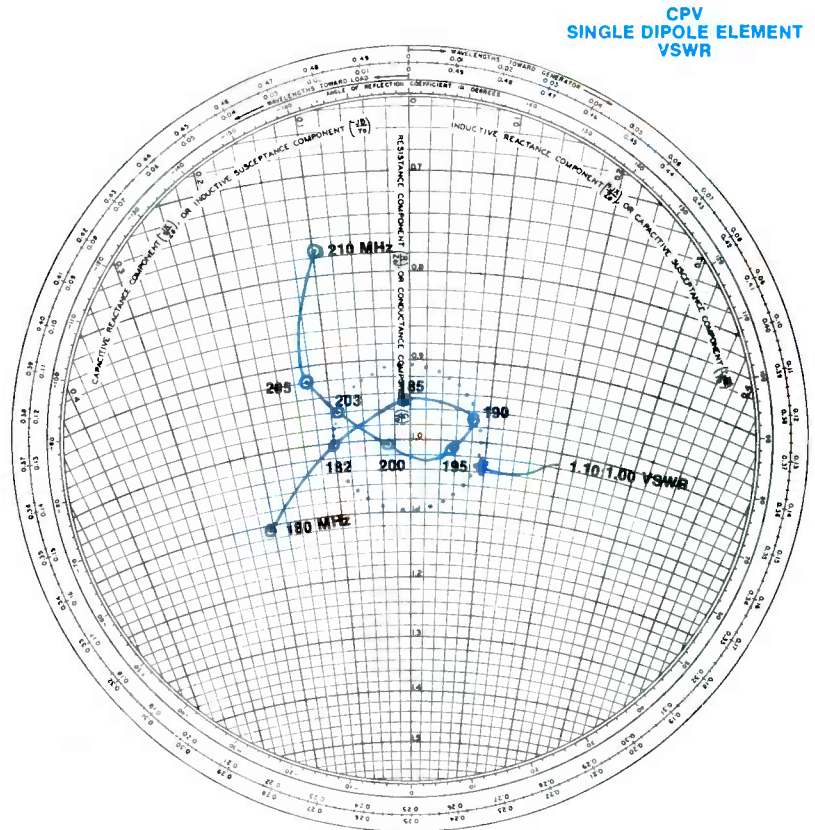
CPV
SINGLE DIPOLE ELEMENT
VSWR

WAVELENGTHS TOWARD GENERATOR

WAVELENGTHS TOWARD LOAD

ANGLE OF REFLECTION COEFFICIENT IN DEGREES

INDUCTIVE REACTANCE COMPONENT $\left(\frac{+jX}{Zo}\right)$, OR CAPACITIVE SUSCEPTANCE COMPONENT

CAPACITIVE REACTANCE COMPONENT $\left(\frac{-jX}{Zo}\right)$, OR INDUCTIVE SUSCEPTANCE COMPONENT $\left(\frac{-jB}{Yo}\right)$

RESISTANCE COMPONENT $\left(\frac{R}{Zo}\right)$, OR CONDUCTANCE COMPONENT

210 MHz

205

203

185

190

182

200

195

1.10/1.00 VSWR

180 MHz

0.7

0.8

0.9

1.0

1.2

1.3

1.4

1.5